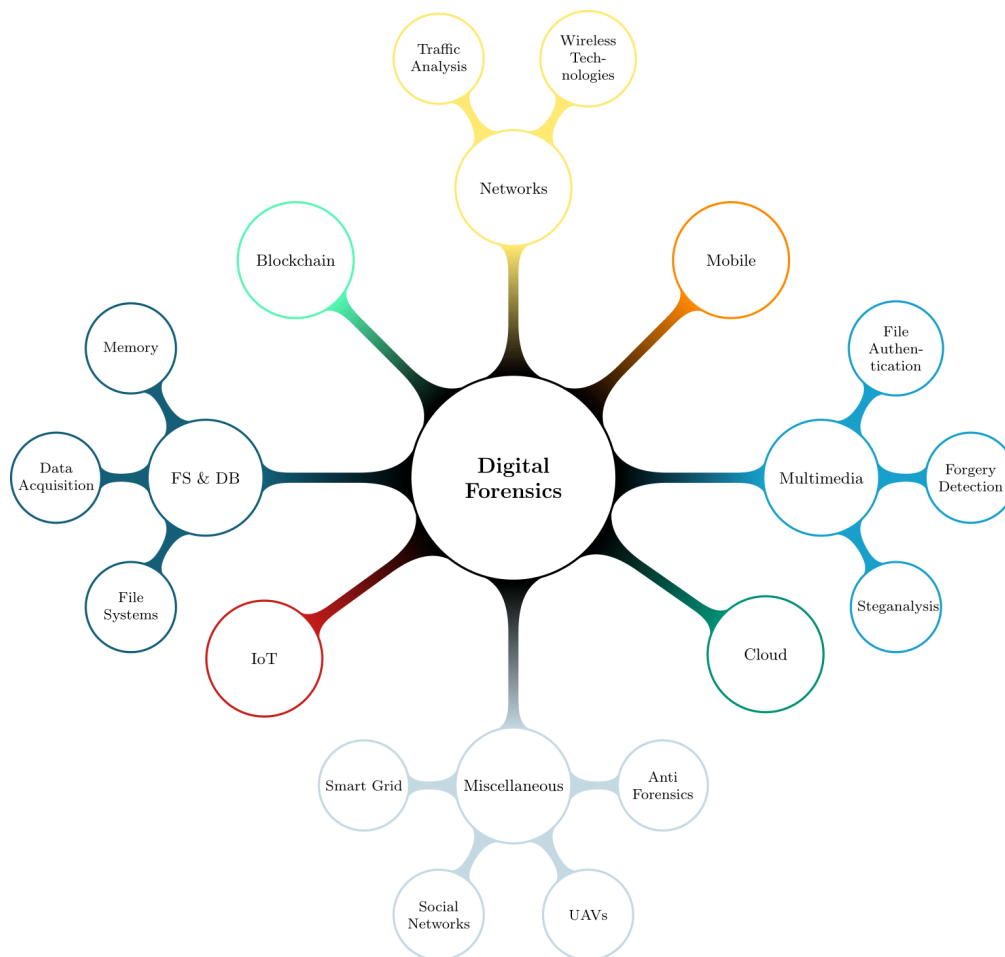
Traffic Analysis

Wireless Technologies

Networks

Blockchain

Mobile

Memory

File Authentication

Data Acquisition

FS & DB

Digital Forensics

Multimedia

Forgery Detection

File Systems

Steganalysis

IoT

Cloud

Smart Grid

Miscellaneous

Anti Forensics

Social Networks

UAVs